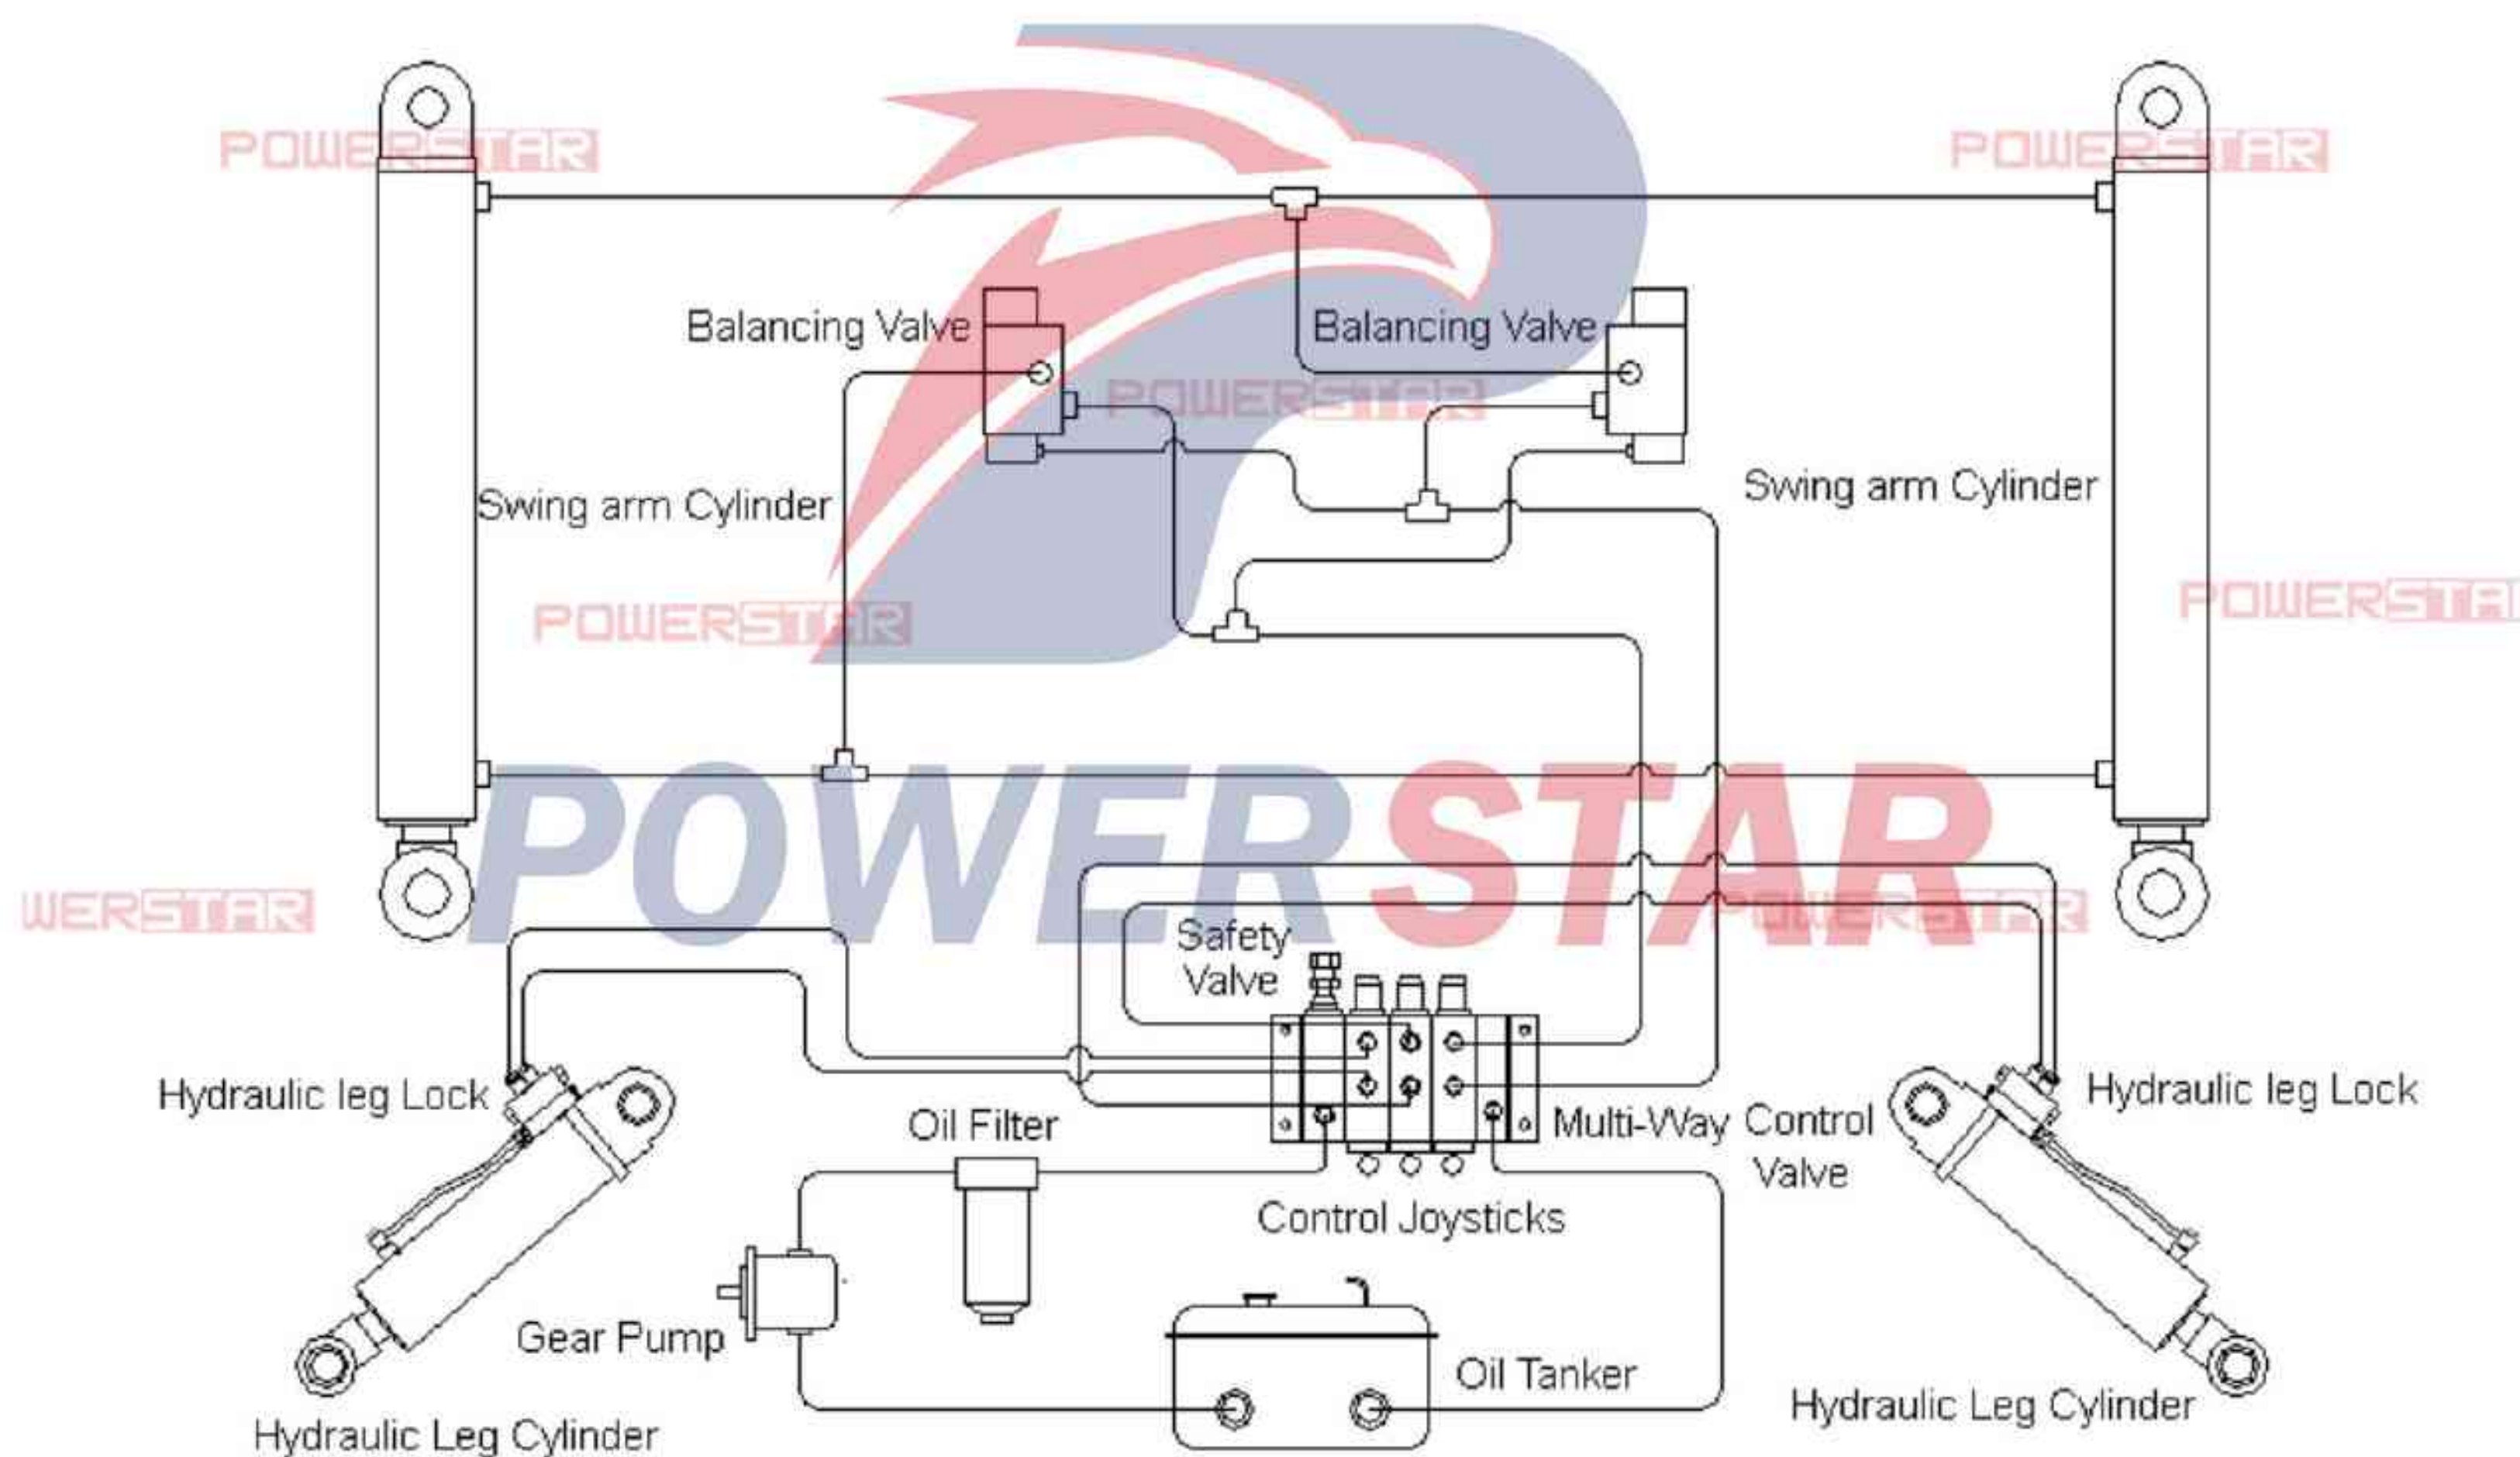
POWERSTAR

POWERSTAR

Balancing Valve

Balancing Valve

POWERSTAR

Swing arm Cylinder

Swing arm Cylinder

POWERSTAR

POWERSTAR

POWERSTAR

WERSTAR

POWERSTAR

Safety Valve

Hydraulic leg Lock

Hydraulic leg Lock

Oil Filter

Multi-Way Control Valve

Control Joysticks

Gear Pump

Oil Tanker

Hydraulic Leg Cylinder

Hydraulic Leg Cylinder